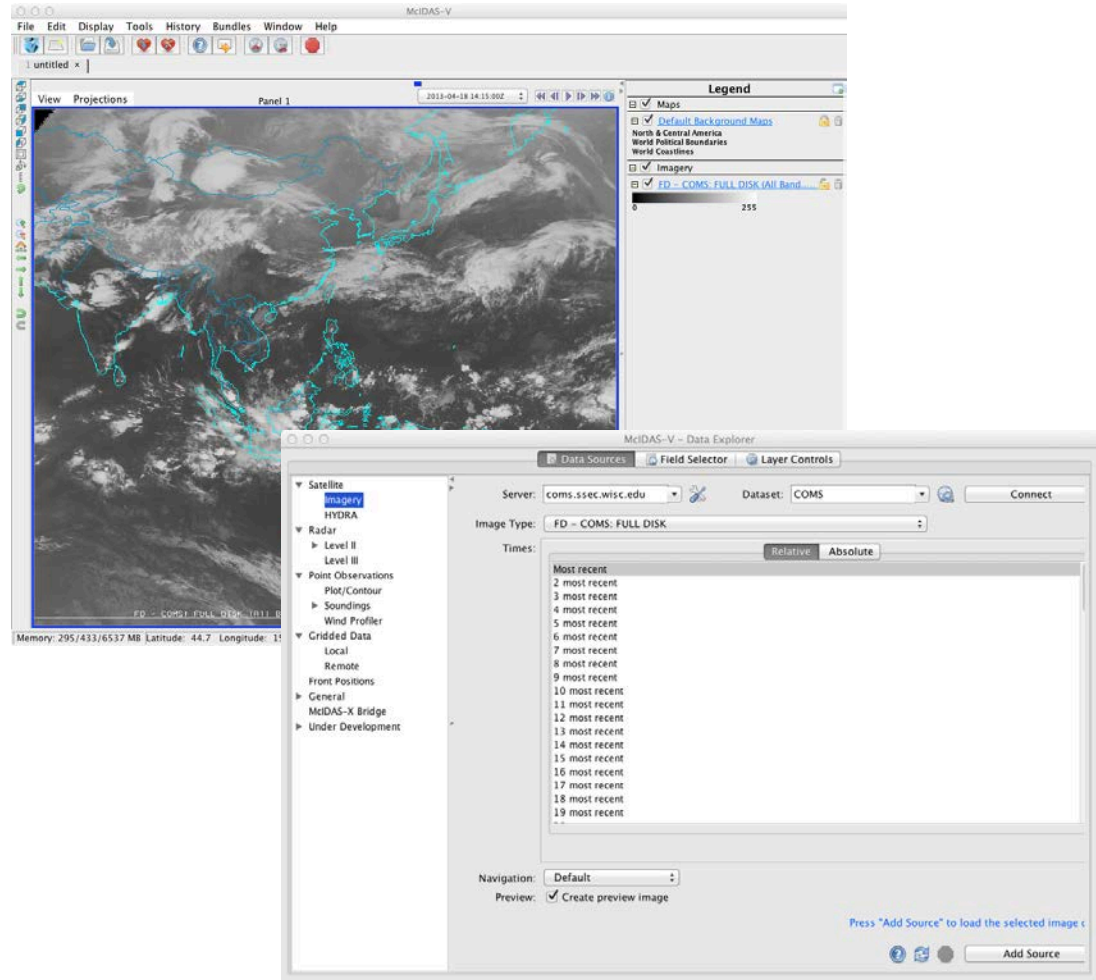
McIDAS-V

File Edit Display Tools History Bundles Window Help

1 untitled ×

View Projections

Panel 1

2013-04-18 14:15:00Z

Legend

Maps

Default Background Maps

North & Central America
World Political Boundaries
World Coastlines

Imagery

FD - COMS: FULL DISK (All Band...

0 255

FD - COMS: FULL DISK (R1) B

Memory: 295/433/6537 MB Latitude: 44.7 Longitude: 1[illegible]

McIDAS-V - Data Explorer

Data Sources Field Selector Layer Controls

Satellite
Imagery
HYDRA
Radar
Level II
Level III
Point Observations
Plot/Contour
Soundings
Wind Profiler
Gridded Data
Local
Remote
Front Positions
General
McIDAS-X Bridge
Under Development

Server: coms.ssec.wisc.edu

Dataset: COMS

Connect

Image Type: FD - COMS: FULL DISK

Times:

Relative Absolute

Most recent
2 most recent
3 most recent
4 most recent
5 most recent
6 most recent
7 most recent
8 most recent
9 most recent
10 most recent
11 most recent
12 most recent
13 most recent
14 most recent
15 most recent
16 most recent
17 most recent
18 most recent
19 most recent

Navigation: Default

Preview: Create preview image

Press "Add Source" to load the selected image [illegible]

Add Source